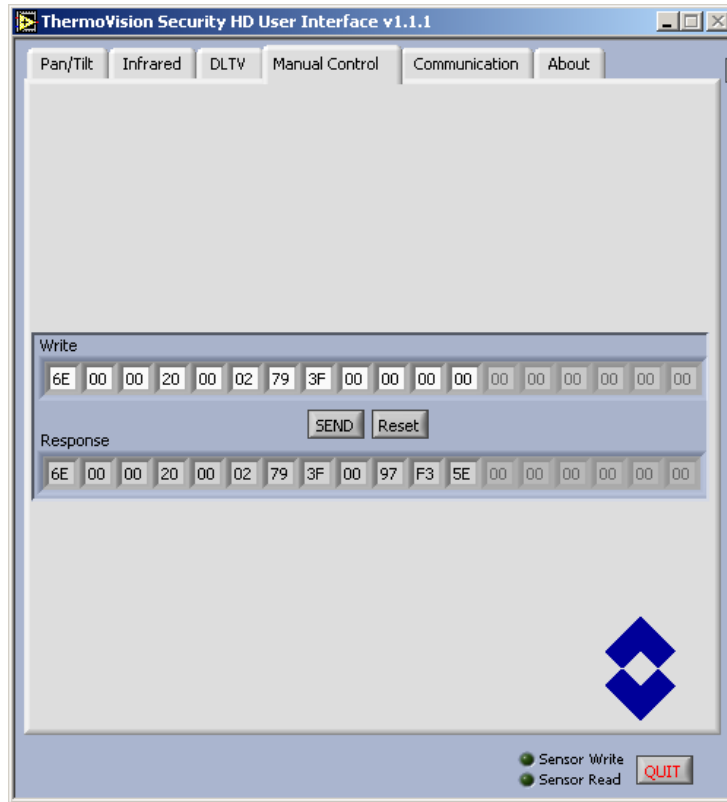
ThermoVision Security HD User Interface v1.1.1

Pan/Tilt | Infrared | DLTV | Manual Control | Communication | About

Write

6E 00 00 20 00 02 79 3F 00 00 00 00 00 00 00 00 00 00

SEND Reset

Response

6E 00 00 20 00 02 79 3F 00 97 F3 5E 00 00 00 00 00 00

Sensor Write
Sensor Read
QUIT